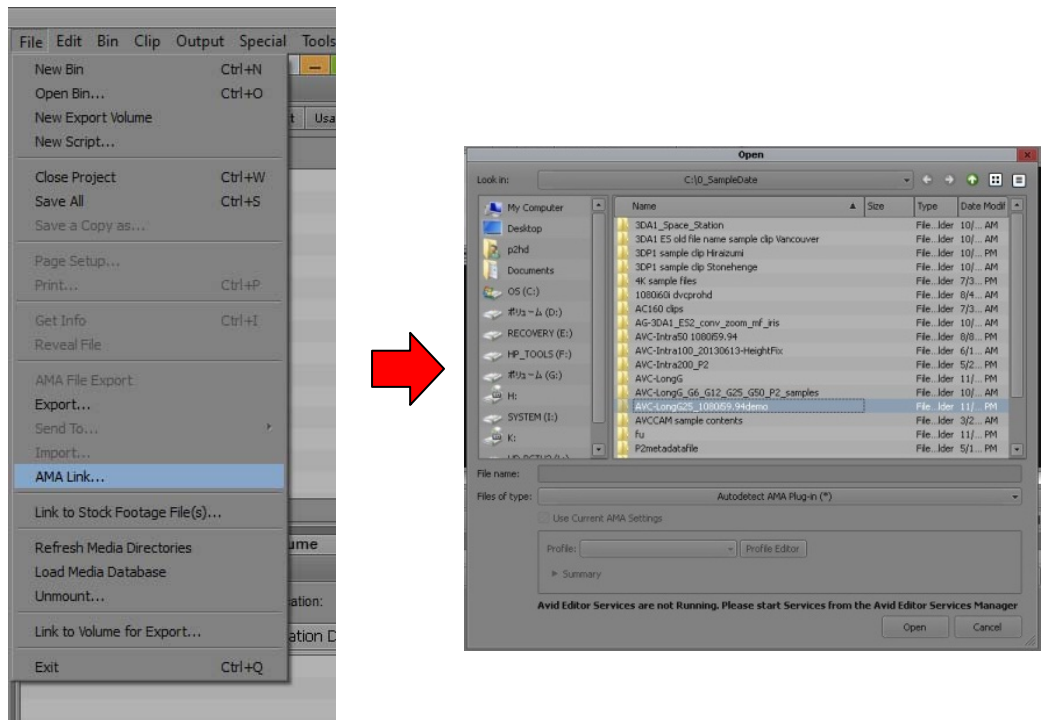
File Edit Bin Clip Output Special Tools

New Bin Ctrl+N
Open Bin... Ctrl+O
New Export Volume
New Script...

Close Project Ctrl+W
Save All Ctrl+S
Save a Copy as...

Page Setup...
Print... Ctrl+P

Get Info Ctrl+I
Reveal File

AMA File Export
Export...
Send To...
Import...
AMA Link...

Link to Stock Footage File(s)...

Refresh Media Directories
Load Media Database
Unmount...

Link to Volume for Export...

Exit Ctrl+Q

t Usa
ume
ation:
ation D

Open

Look in: C:\0_SampleDate

My Computer
Desktop
p2hd
Documents
OS (C:)
ボリューム (D:)
RECOVERY (E:)
HP_TOOLS (F:)
ボリューム (G:)
H:
SYSTEM (I:)
K:

| Name | Size | Type | Date Modif |
|---|---|---|---|
| 3DA1_Space_Station | | File...lder | 10/... AM |
| 3DA1 E5 old file name sample clip Vancouver | | File...lder | 10/... AM |
| 3DP1 sample clip Hiraizumi | | File...lder | 10/... PM |
| 3DP1 sample clip Stonehenge | | File...lder | 10/... PM |
| 4K sample files | | File...lder | 7/3... PM |
| 1080i60i dvcprohd | | File...lder | 8/4... AM |
| AC160 clips | | File...lder | 7/3... AM |
| AG-3DA1_E52_conv_zoom_mf_iris | | File...lder | 10/... AM |
| AVC-Intra50 1080i59.94 | | File...lder | 8/8... PM |
| AVC-Intra100_20130613-HeightFix | | File...lder | 6/1... AM |
| AVC-Intra200_P2 | | File...lder | 5/2... PM |
| AVC-LongG | | File...lder | 11/... PM |
| AVC-LongG_G6_G12_G25_G50_P2_samples | | File...lder | 10/... AM |
| AVC-LongG25_1080i59.94demo | | File...lder | 11/... PM |
| AVCCAM sample contents | | File...lder | 3/2... AM |
| fu | | File...lder | 11/... PM |
| P2metadatafile | | File...lder | 5/1... PM |

File name:
Files of type: Autodetect AMA Plug-in (*)
Use Current AMA Settings
Profile: Profile Editor
Summary
Avid Editor Services are not Running. Please start Services from the Avid Editor Services Manager
Open Cancel